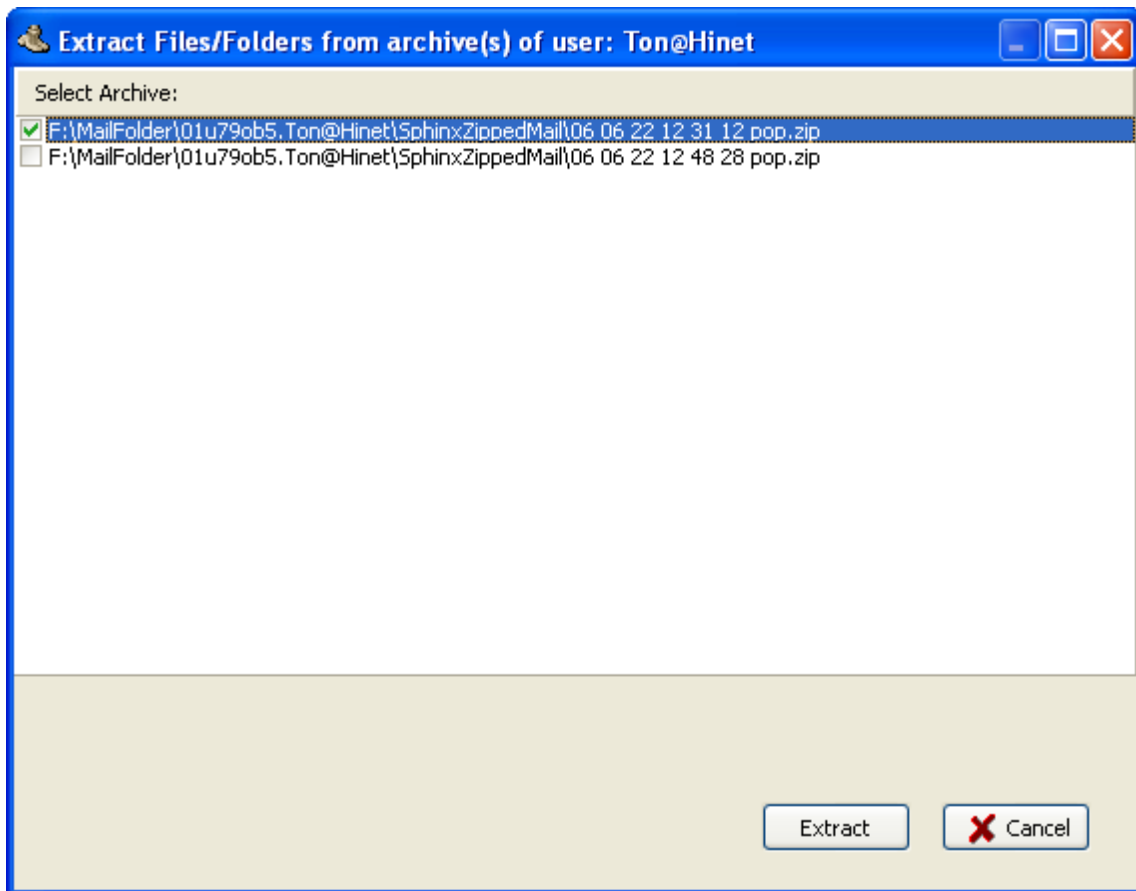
Extract Files/Folders from archive(s) of user: Ton@Hinet

Select Archive:

F:\MailFolder\01u79ob5.Ton@Hinet\SphinxZippedMail\06 06 22 12 31 12 pop.zip
F:\MailFolder\01u79ob5.Ton@Hinet\SphinxZippedMail\06 06 22 12 48 28 pop.zip

Extract
Cancel